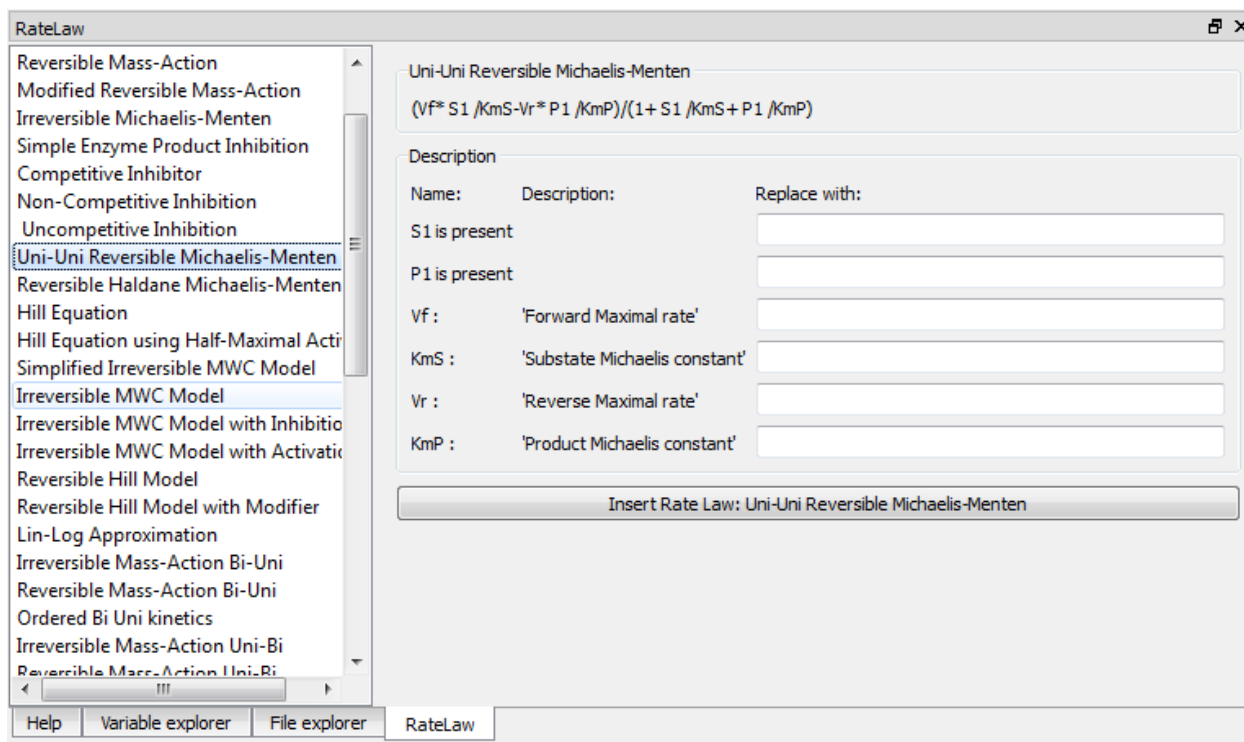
RateLaw

Reversible Mass-Action
Modified Reversible Mass-Action
Irreversible Michaelis-Menten
Simple Enzyme Product Inhibition
Competitive Inhibitor
Non-Competitive Inhibition
Uncompetitive Inhibition
Uni-Uni Reversible Michaelis-Menten
Reversible Haldane Michaelis-Menten
Hill Equation
Hill Equation using Half-Maximal Acti
Simplified Irreversible MWC Model
Irreversible MWC Model
Irreversible MWC Model with Inhibitio
Irreversible MWC Model with Activatic
Reversible Hill Model
Reversible Hill Model with Modifier
Lin-Log Approximation
Irreversible Mass-Action Bi-Uni
Reversible Mass-Action Bi-Uni
Ordered Bi Uni kinetics
Irreversible Mass-Action Uni-Bi
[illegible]

Uni-Uni Reversible Michaelis-Menten

(Vf* S1 /KmS-Vr* P1 /KmP)/(1+ S1 /KmS+ P1 /KmP)

Description

Name: Description: Replace with:
S1 is present
P1 is present
Vf : 'Forward Maximal rate'
KmS : 'Substate Michaelis constant'
Vr : 'Reverse Maximal rate'
KmP : 'Product Michaelis constant'

Insert Rate Law: Uni-Uni Reversible Michaelis-Menten

Help | Variable explorer | File explorer | RateLaw